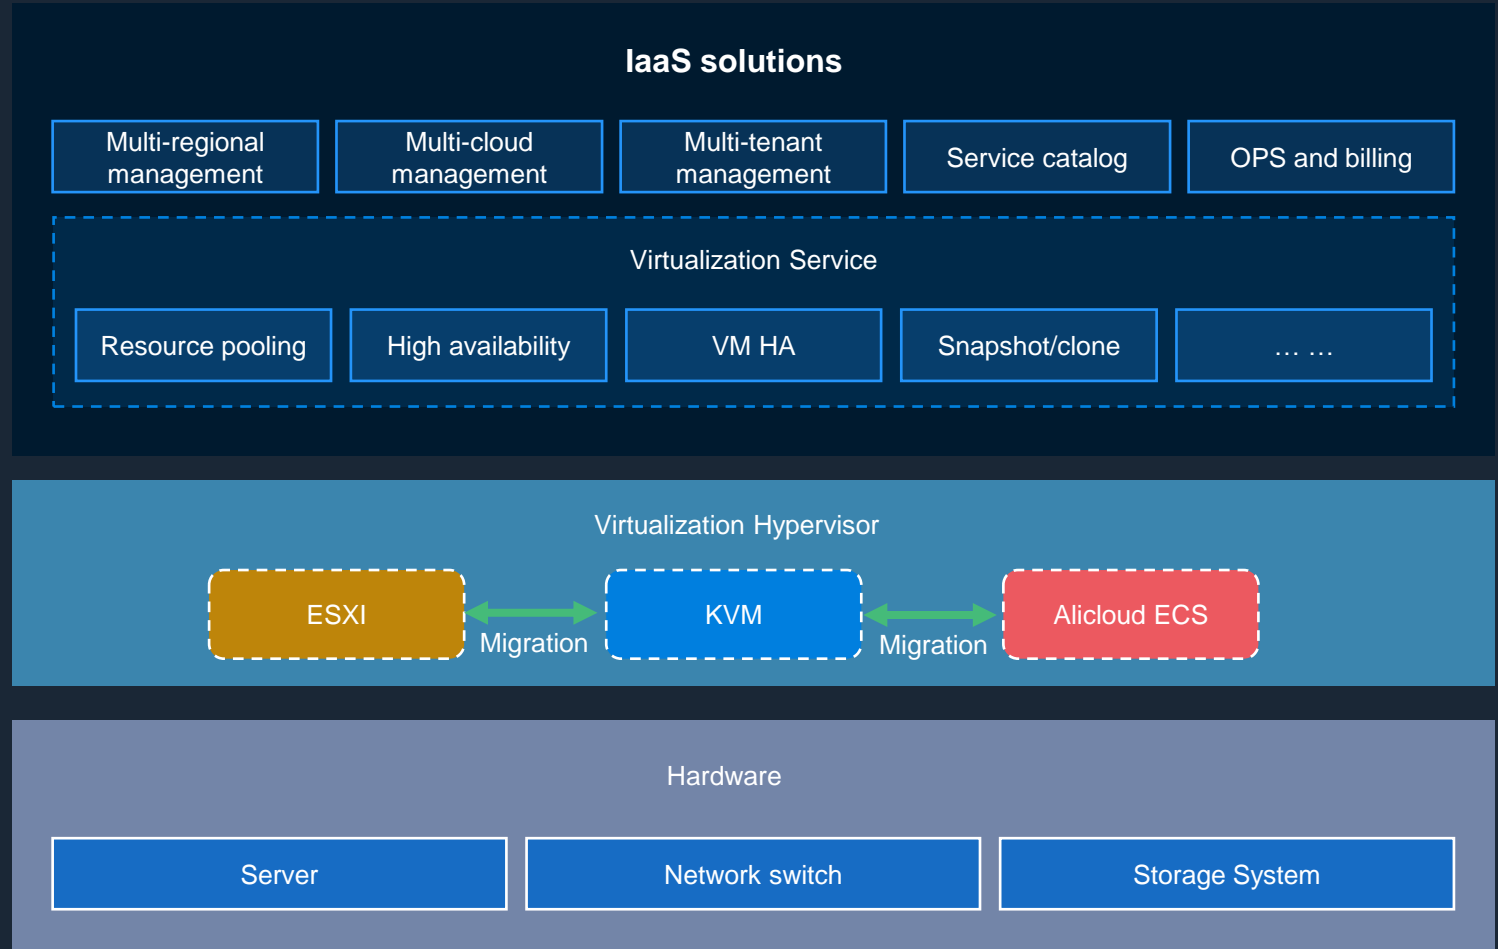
IaaS solutions

Multi-regional management

Multi-cloud management

Multi-tenant management

Service catalog

OPS and billing

Virtualization Service

Resource pooling

High availability

VM HA

Snapshot/clone

… …

Virtualization Hypervisor

ESXI

Migration

KVM

Migration

Alicloud ECS

Hardware

Server

Network switch

Storage System